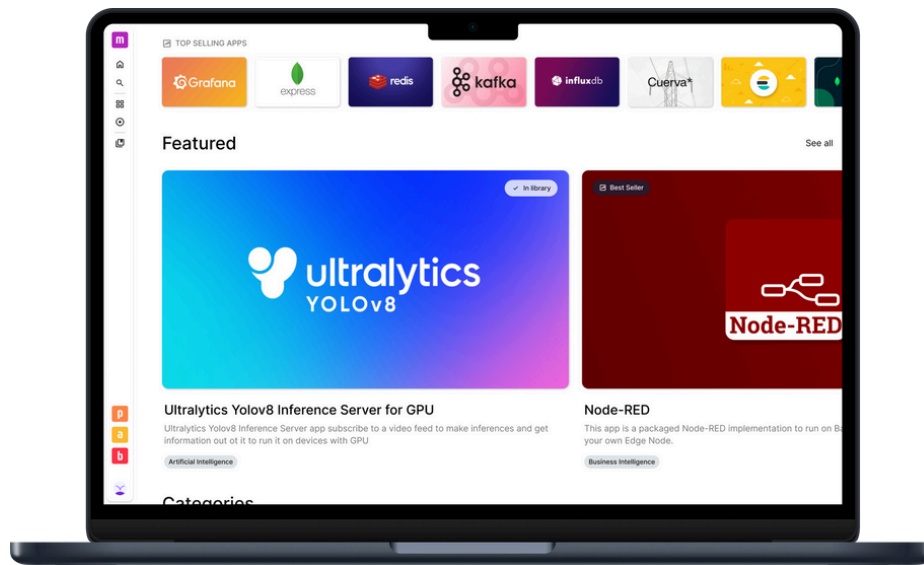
m

TOP SELLING APPS

Grafana

express

redis

kafka

influxdb

Cuerva*

Featured

See all

In library

ultralytics
YOLOv8

Best Seller

Node-RED

Ultralytics Yolov8 Inference Server for GPU

Ultralytics Yolov8 Inference Server app subscribe to a video feed to make inferences and get information out ot it to run it on devices with GPU

Artificial Intelligence

Node-RED

This app is a packaged Node-RED implementation to run on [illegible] your own Edge Node.

Business Intelligence

p

a

b

Categories